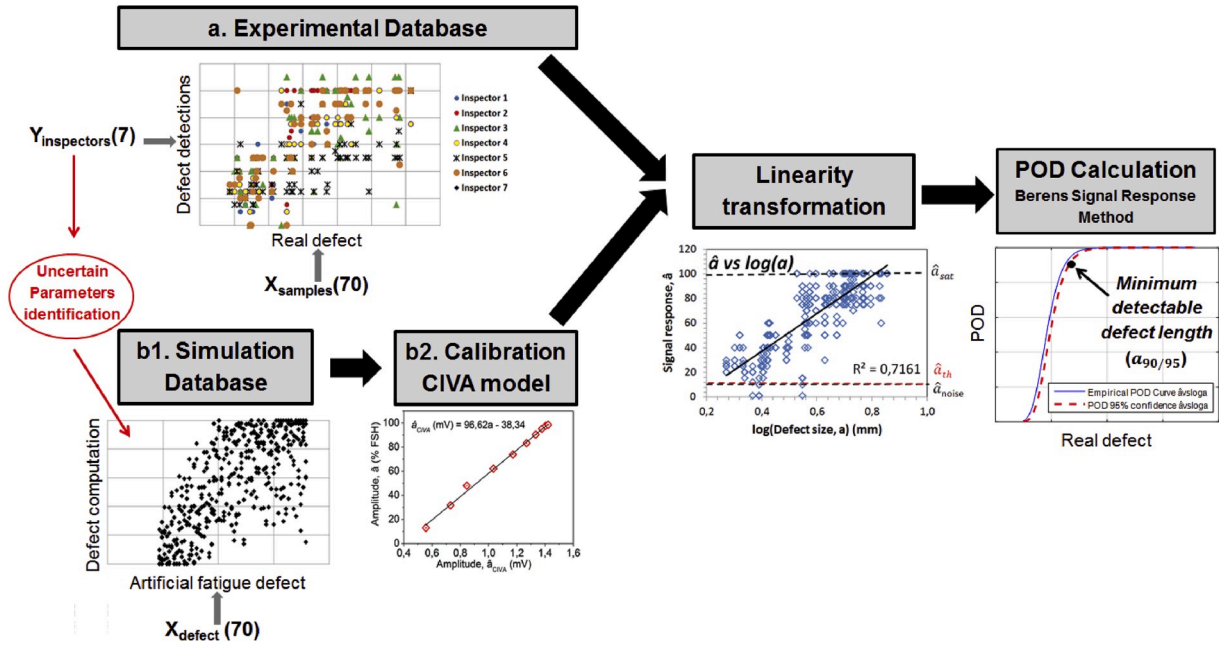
a. Experimental Database

Defect detections

Inspector 1
Inspector 2
Inspector 3
Inspector 4
Inspector 5
Inspector 6
Inspector 7

Real defect

$Y_{inspectors}$(7)

$X_{samples}$(70)

Uncertain Parameters identification

b1. Simulation Database

Defect computation

Artificial fatigue defect

$X_{defect}$ (70)

b2. Calibration CIVA model

$\hat{a}_{CIVA}$ (mV) = 96,62a - 38,34

Amplitude, â (% FSH)

100
80
60
40
20
0

0,4 0,6 0,8 1,0 1,2 1,4 1,6

Amplitude, $\hat{a}_{CIVA}$ (mV)

Linearity transformation

â vs log(a)

Signal response, â

120
100
80
60
40
20
0

$\hat{a}_{sat}$

R² = 0,7161

$\hat{a}_{th}$

$\hat{a}_{noise}$

0,2 0,4 0,6 0,8 1,0

log(Defect size, a) (mm)

POD Calculation
Berens Signal Response Method

POD

Minimum detectable defect length
($a_{90/95}$)

Empirical POD Curve âvsloga
POD 95% confidence âvsloga

Real defect